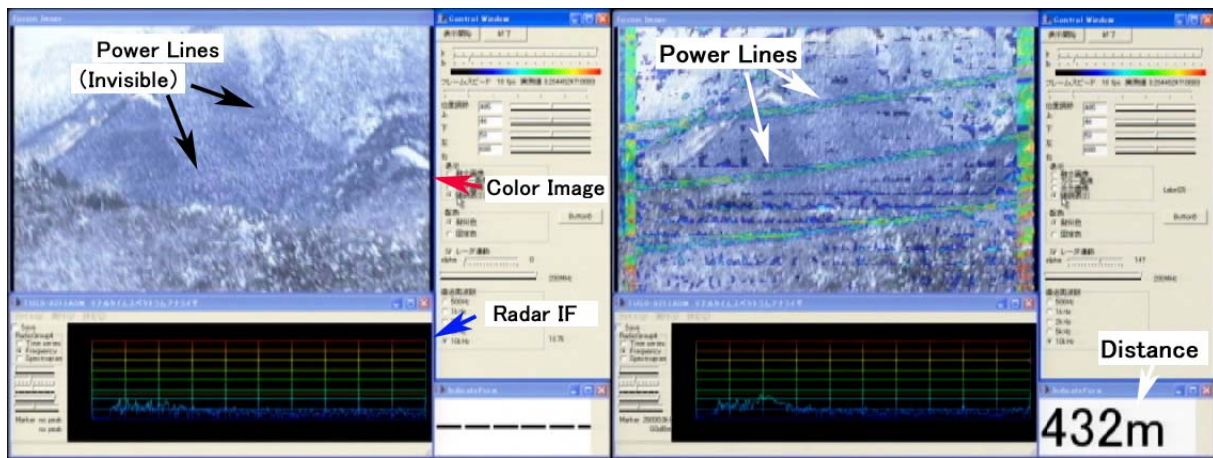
Fusion Image

Power Lines
(Invisible)

Control Window

Color Image

Radar IF

Save
Time series
Frequency
Spectrogram

10kHz

Fusion Image

Power Lines

Control Window

Save
Time series
Frequency
Spectrogram

500Hz
1kHz
2kHz
5kHz
10kHz

Distance

IndicateForm

432m